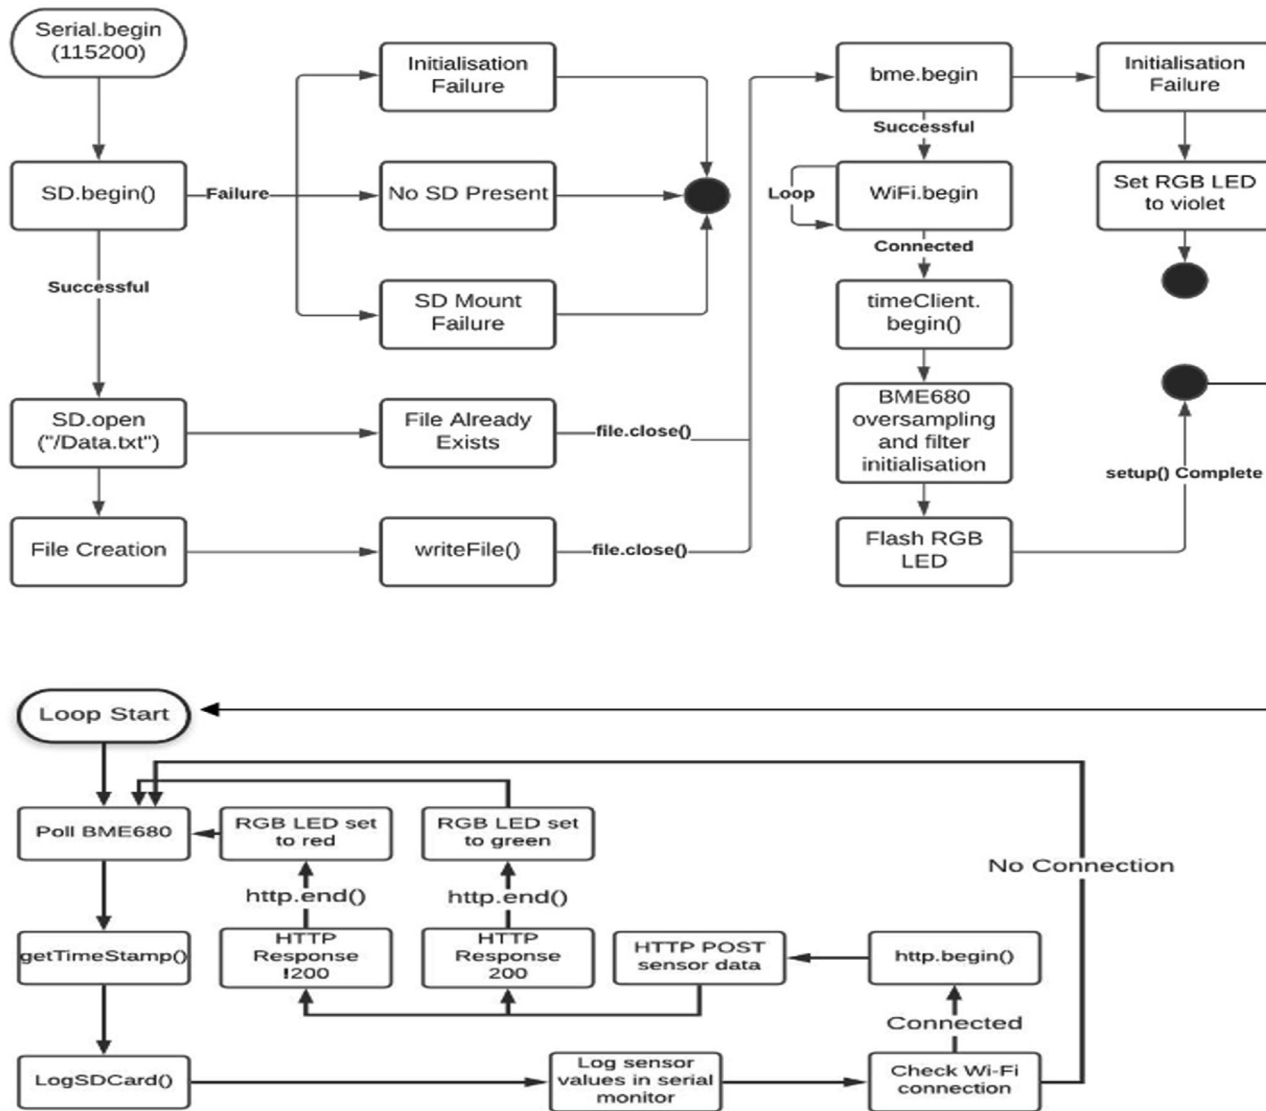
Serial.begin (115200)

SD.begin()

Failure

Successful

SD.open ("/Data.txt")

File Creation

Initialisation Failure

No SD Present

SD Mount Failure

File Already Exists

writeFile()

file.close()

file.close()

bme.begin

Successful

Loop

WiFi.begin

Connected

timeClient. begin()

BME680 oversampling and filter initialisation

Flash RGB LED

Initialisation Failure

Set RGB LED to violet

setup() Complete

Loop Start

Poll BME680

getTimeStamp()

LogSDCard()

RGB LED set to red

http.end()

HTTP Response !200

RGB LED set to green

http.end()

HTTP Response 200

HTTP POST sensor data

Log sensor values in serial monitor

No Connection

http.begin()

Connected

Check Wi-Fi connection